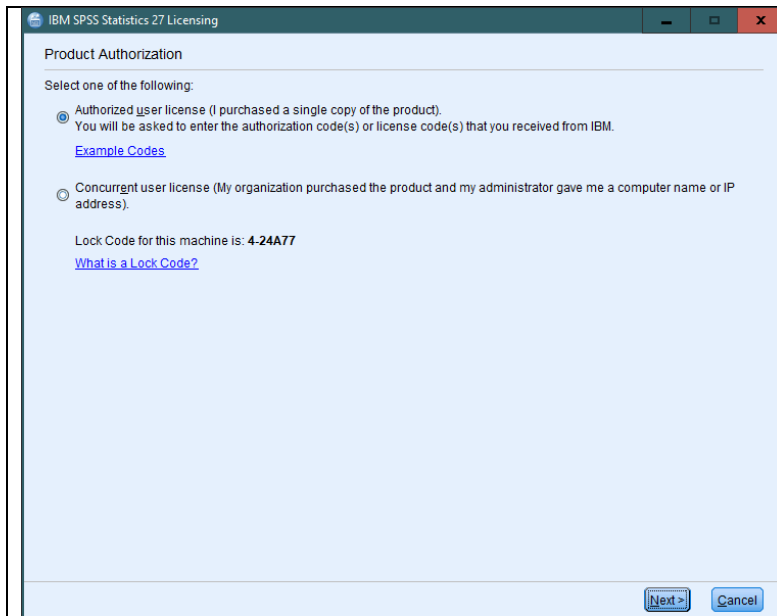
IBM SPSS Statistics 27 Licensing

Product Authorization

Select one of the following:

Authorized user license (I purchased a single copy of the product).
You will be asked to enter the authorization code(s) or license code(s) that you received from IBM.

Example Codes

Concurrent user license (My organization purchased the product and my administrator gave me a computer name or IP address).

Lock Code for this machine is: **4-24A77**

What is a Lock Code?

Next >

Cancel